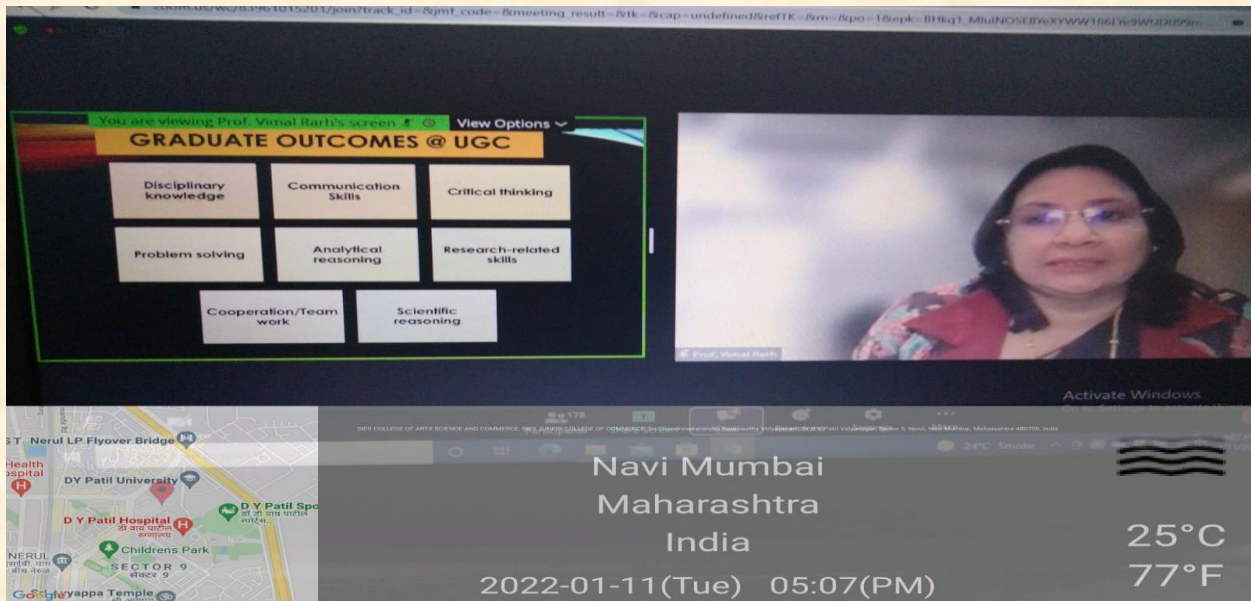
zoom.us/wc/83961015201/join?track_id=&jmf_code=&meeting_result=&tk=&cap=undefined&refTK=&m=&po=1&epk=BHkq1_MIuINOSEBYeXYWW1f6IYe9WUDU99rc

You are viewing Prof. Vimal Rarh's screen

View Options

GRADUATE OUTCOMES @ UGC

Disciplinary knowledge

Communication Skills

Critical thinking

Problem solving

Analytical reasoning

Research-related skills

Cooperation/Team work

Scientific reasoning

Prof. Vimal Rarh

Activate Windows

178

SIES COLLEGE OF ARTS SCIENCE AND COMMERCE, SIES JUNIOR COLLEGE OF COMMERCE, Sri Chandrasekarendra Saraswathy Vidyapuram, Dr. D Y Patil Vidyanagar, Sector 5, Nerul, Navi Mumbai, Maharashtra 400706, India

24°C Smoke

T Nerul LP Flyover Bridge

Health Hospital

DY Patil University

D Y Patil Hospital

डी वाय पाटील रुग्णालय

D Y Patil Spo

डी वाय पाटील स्पोर्ट्स

Childrens Park

NERUL

SECTOR 9

सेक्टर 9

Google

yappa Temple

Navi Mumbai

Maharashtra

India

2022-01-11(Tue) 05:07(PM)

25°C

77°F